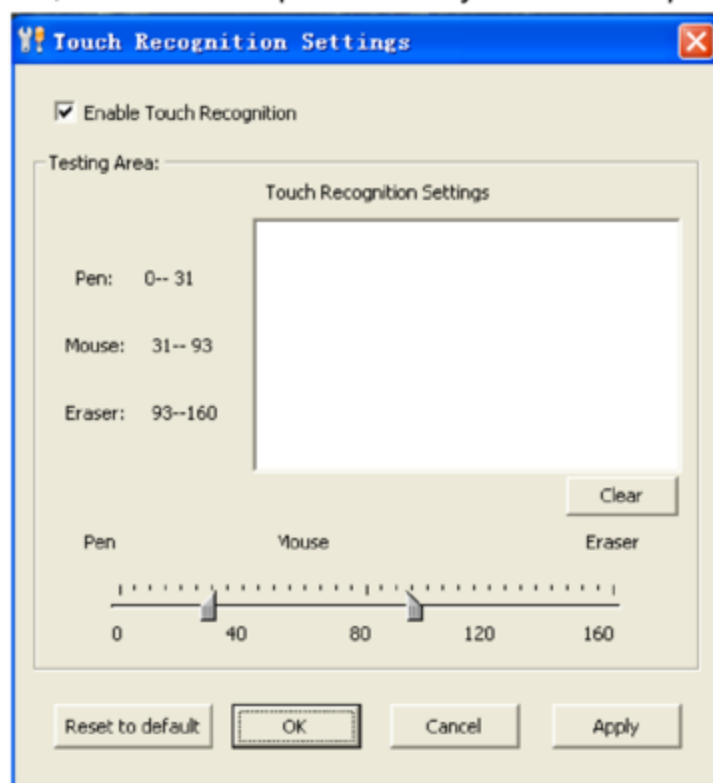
Touch Recognition Settings

☑ Enable Touch Recognition

Testing Area:

Touch Recognition Settings

Pen: 0-- 31

Mouse: 31-- 93

Eraser: 93--160

Clear

Pen Mouse Eraser

0 40 80 120 160

Reset to default OK Cancel Apply